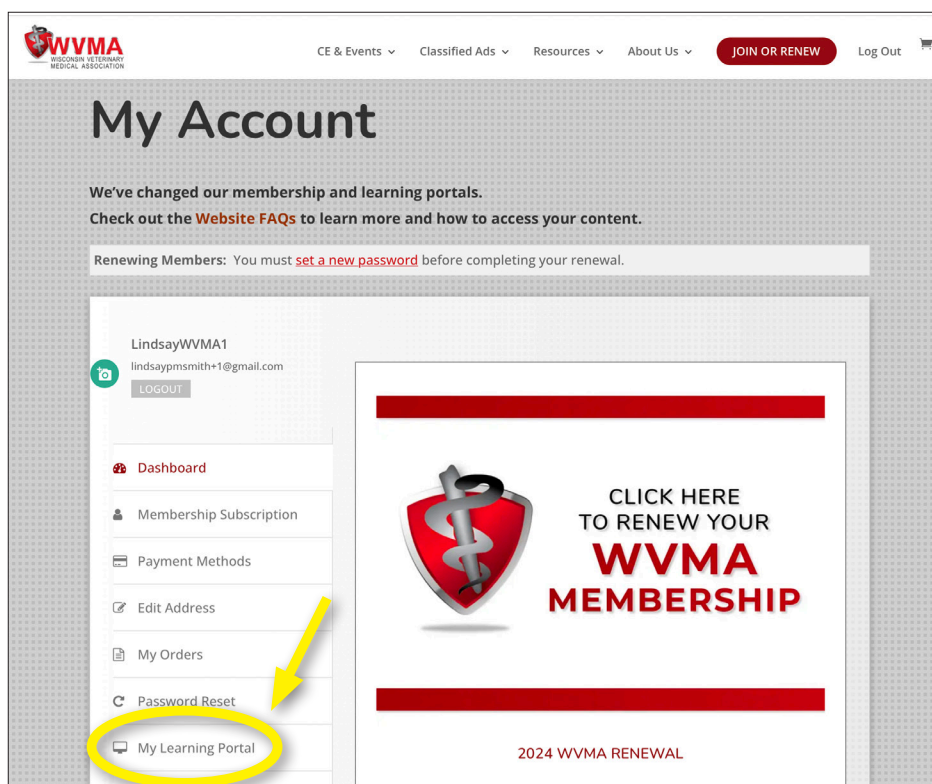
WVMA
WISCONSIN VETERINARY MEDICAL ASSOCIATION

CE & Events Classified Ads Resources About Us JOIN OR RENEW Log Out

My Account

We've changed our membership and learning portals.
Check out the Website FAQs to learn more and how to access your content.

Renewing Members: You must set a new password before completing your renewal.

LindsayWVMA1
lindsaypmsmith+1@gmail.com
LOGOUT

Dashboard
Membership Subscription
Payment Methods
Edit Address
My Orders
Password Reset
My Learning Portal

CLICK HERE TO RENEW YOUR WVMA MEMBERSHIP

2024 WVMA RENEWAL